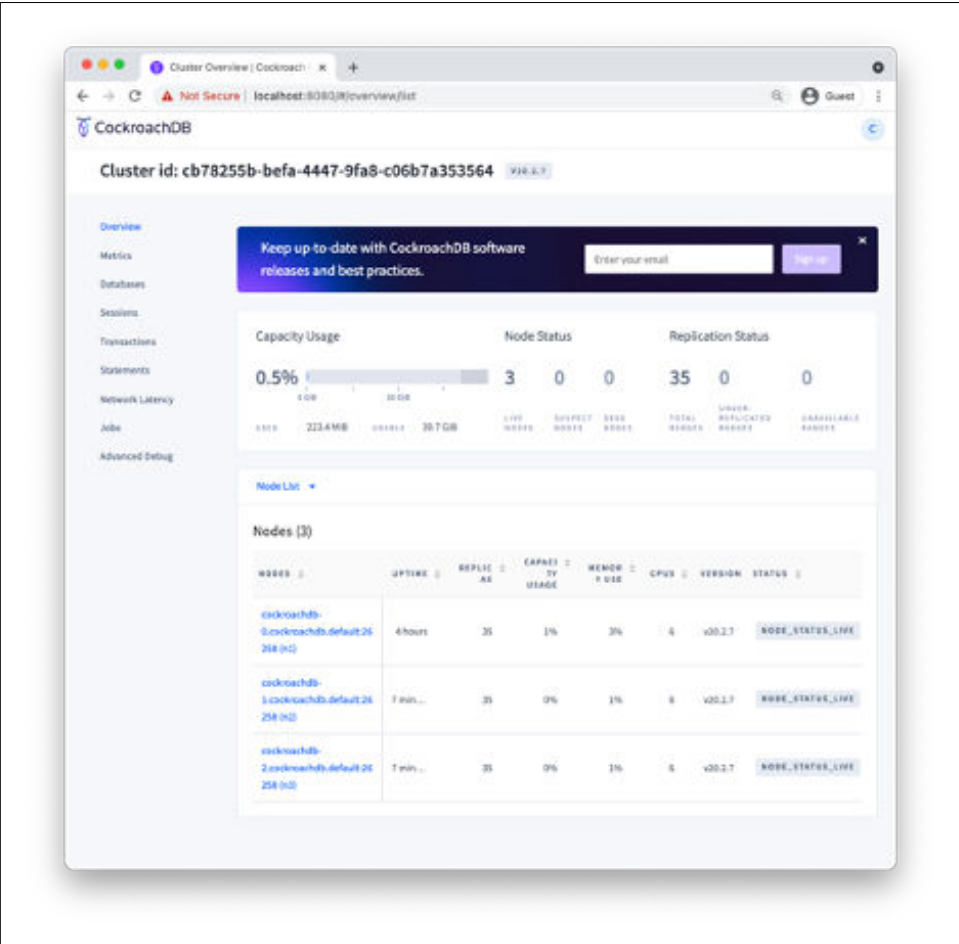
Cluster Overview | Cockroach

Not Secure | localhost:8080/#/overview/list

Guest

CockroachDB

C

Cluster id: cb78255b-befa-4447-9fa8-c06b7a353564 v20.2.7

Overview
Metrics
Databases
Sessions
Transactions
Statements
Network Latency
Jobs
Advanced Debug

Keep up-to-date with CockroachDB software releases and best practices.

Enter your email

Sign up

Capacity Usage

0.5%

0 GB 20 GB

USED 223.4 MiB USABLE 39.7 GiB

Node Status

3 LIVE NODES
0 SUSPECT NODES
0 DEAD NODES

Replication Status

35 TOTAL RANGES
0 UNDER-REPLICATED RANGES
0 UNAVAILABLE RANGES

Node List

Nodes (3)

| NODES | UPTIME | REPLICAS | CAPACITY USAGE | MEMORY USE | CPUS | VERSION | STATUS |
|---|---|---|---|---|---|---|---|
| cockroachdb-0.cockroachdb.default:26258 (n1) | 4 hours | 35 | 1% | 3% | 6 | v20.2.7 | NODE_STATUS_LIVE |
| cockroachdb-1.cockroachdb.default:26258 (n2) | 7 min... | 35 | 0% | 1% | 6 | v20.2.7 | NODE_STATUS_LIVE |
| cockroachdb-2.cockroachdb.default:26258 (n3) | 7 min... | 35 | 0% | 1% | 6 | v20.2.7 | NODE_STATUS_LIVE |